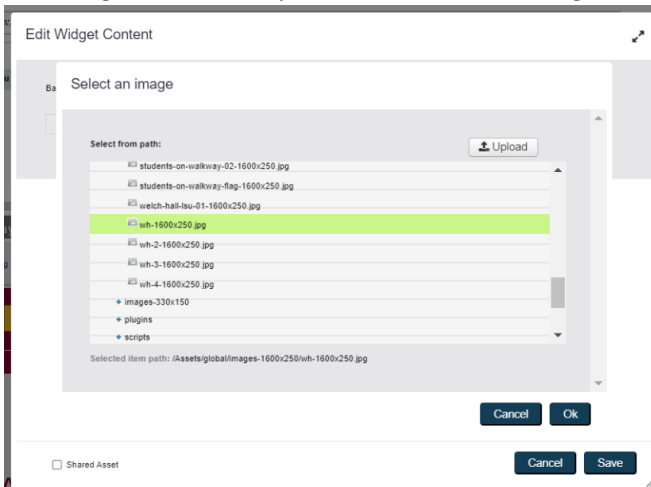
Edit Widget Content

Ba

Select an image

Select from path:

Upload

students-on-walkway-02-1600x250.jpg

students-on-walkway-flag-1600x250.jpg

welch-hall-lsu-01-1600x250.jpg

wh-1600x250.jpg

wh-2-1600x250.jpg

wh-3-1600x250.jpg

wh-4-1600x250.jpg

images-330x150

plugins

scripts

Selected item path: /Assets/global/images-1600x250/wh-1600x250.jpg

Cancel Ok

Shared Asset

Cancel Save